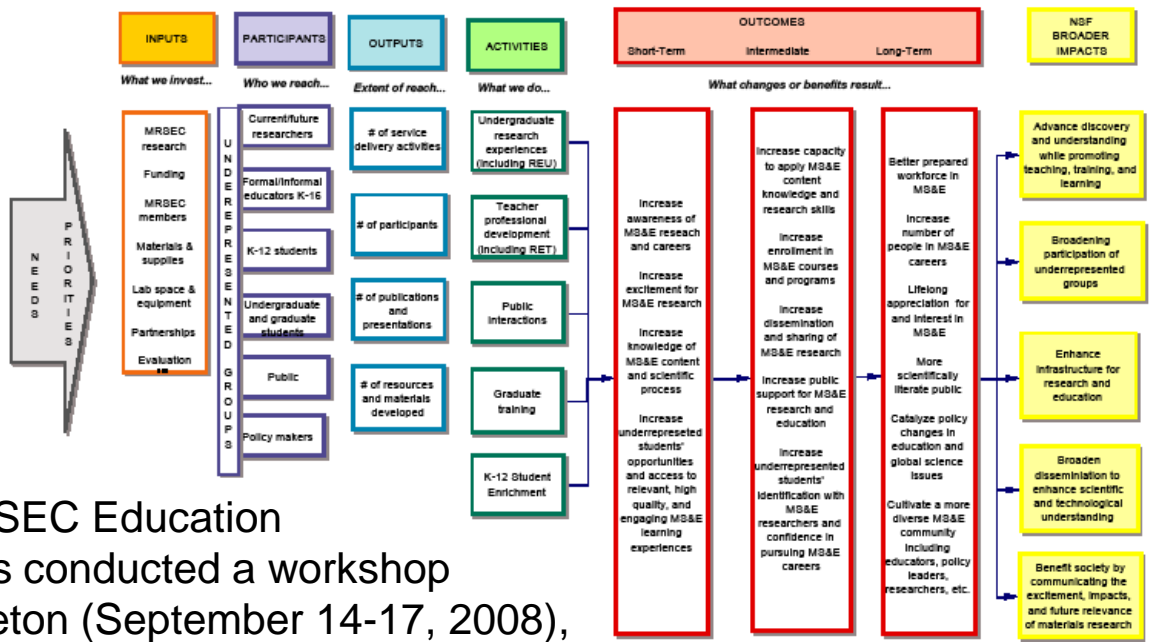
INPUTS
What we invest...

PARTICIPANTS
Who we reach...

OUTPUTS
Extent of reach...

ACTIVITIES
What we do...

OUTCOMES
Short-Term Intermediate Long-Term
What changes or benefits result...

NSF BROADER IMPACTS

NEEDS

PRIORITIES

MRSEC research

Funding

MRSEC members

Materials & supplies

Lab space & equipment

Partnerships

Evaluation

UNDERREPRESENTED GROUPS

Current/future researchers

Formal/informal educators K-16

K-12 students

Undergraduate and graduate students

Public

Policy makers

# of service delivery activities

# of participants

# of publications and presentations

# of resources and materials developed

Undergraduate research experiences (including REU)

Teacher professional development (including RET)

Public interactions

Graduate training

K-12 Student Enrichment

Increase awareness of MS&E reseach and careers

Increase excitement for MS&E research

Increase knowledge of MS&E content and scientific process

Increase underrepreseted students' opportunities and access to relevant, high quality, and engaging MS&E learning experiences

Increase capacity to apply MS&E content knowledge and research skills

Increase enrollment in MS&E courses and programs

Increase dissemination and sharing of MS&E research

Increase public support for MS&E research and education

Increase underrepresented students' identification with MS&E researchers and confidence in pursuing MS&E careers

Better prepared workforce in MS&E

Increase number of people in MS&E careers

Lifelong appreciation for and interest in MS&E

More scientifically literate public

Catalyze policy changes in education and global science issues

Cultivate a more diverse MS&E community including educators, policy leaders, researchers, etc.

Advance discovery and understanding while promoting teaching, training, and learning

Broadening participation of underrepresented groups

Enhance infrastructure for research and education

Broaden dissemination to enhance scientific and technological understanding

Benefit society by communicating the excitement, impacts, and future relevance of materials research

SEC Education
s conducted a workshop
eton (September 14-17, 2008),